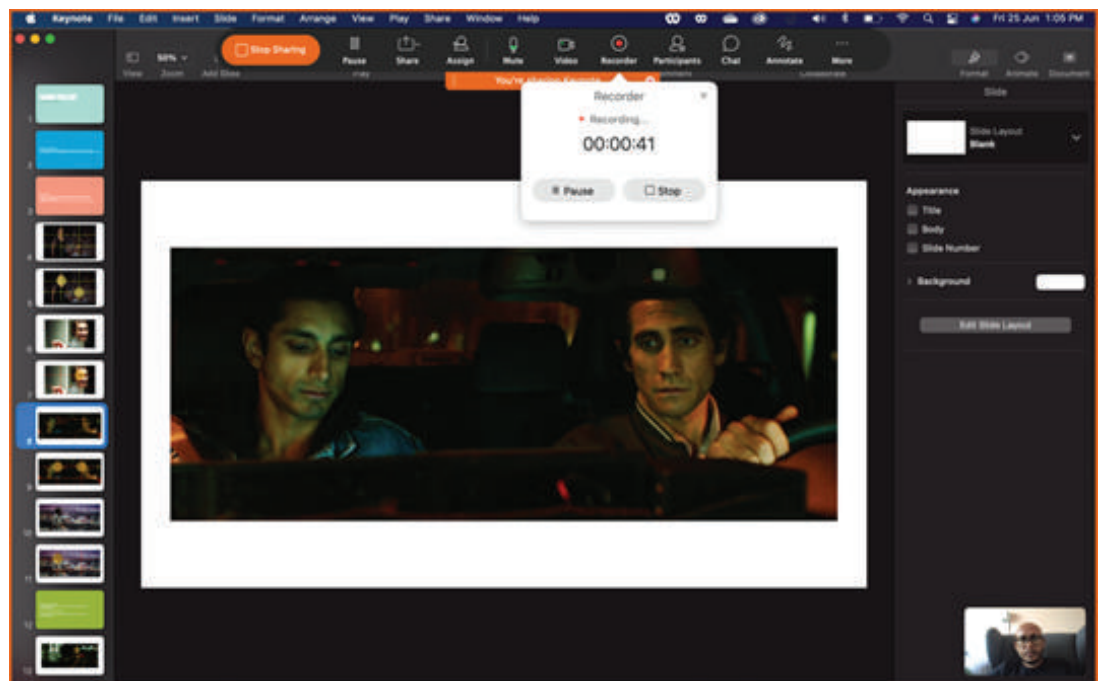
Keynote File Edit Insert Slide Format Arrange View Play Share Window Help

Fri 25 Jun 1:05 PM

Stop Sharing

Pause Share Assign Mute Video Recorder Participants Chat Annotate More

View Zoom Add Slide

50%

You're sharing Keynote

Format Animate Document

Recorder

Recording...

00:00:41

Pause

Stop

Slide

Slide Layout
Blank

Appearance

Title

Body

Slide Number

Background

Edit Slide Layout

1
2
3
4
5
6
7
8
9
10
11
12
13